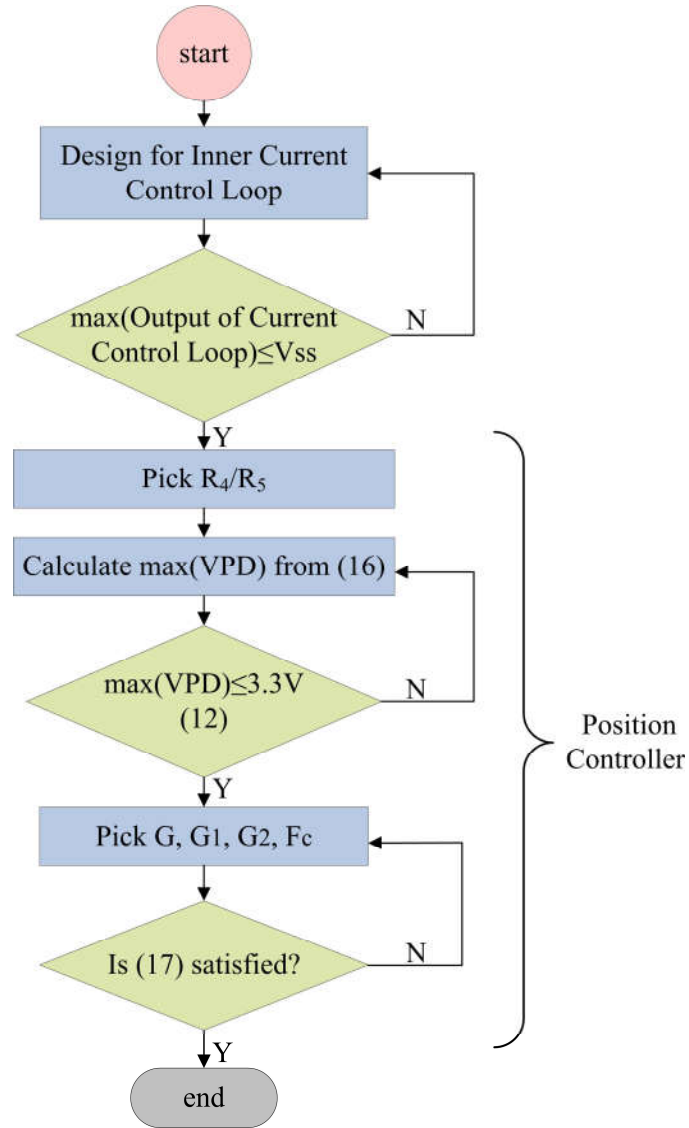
start

Design for Inner Current Control Loop

max(Output of Current Control Loop)≤Vss

N

Y

Pick $R_4/R_5$

Calculate max(VPD) from (16)

max(VPD)≤3.3V (12)

N

Y

Pick G, G1, G2, Fc

Is (17) satisfied?

N

Y

end

Position Controller